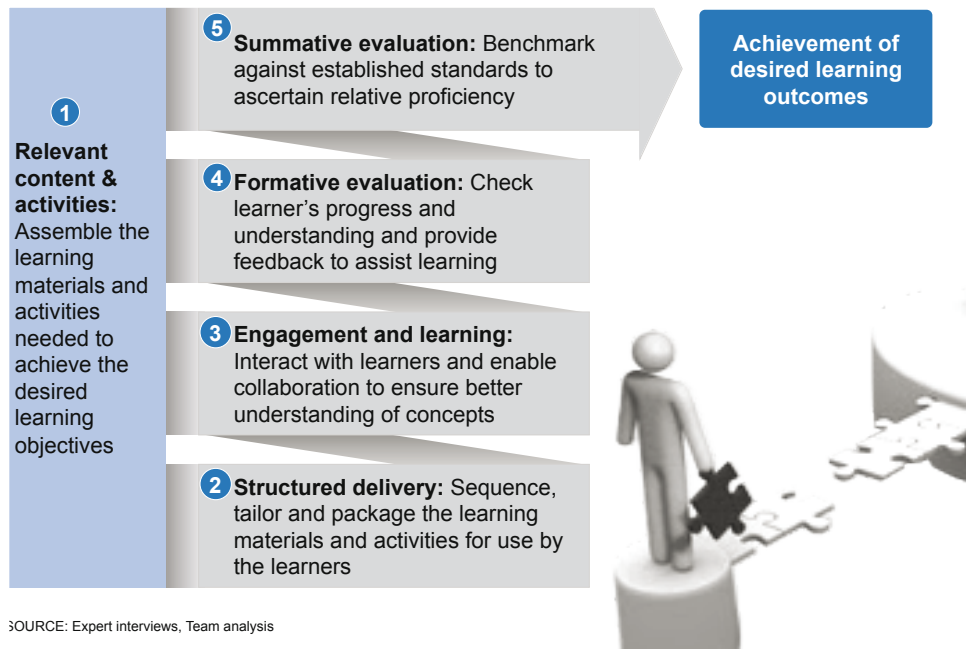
1
**Relevant content & activities:** Assemble the learning materials and activities needed to achieve the desired learning objectives

5 **Summative evaluation:** Benchmark against established standards to ascertain relative proficiency

Achievement of desired learning outcomes

4 **Formative evaluation:** Check learner's progress and understanding and provide feedback to assist learning

3 **Engagement and learning:** Interact with learners and enable collaboration to ensure better understanding of concepts

2 **Structured delivery:** Sequence, tailor and package the learning materials and activities for use by the learners

SOURCE: Expert interviews, Team analysis